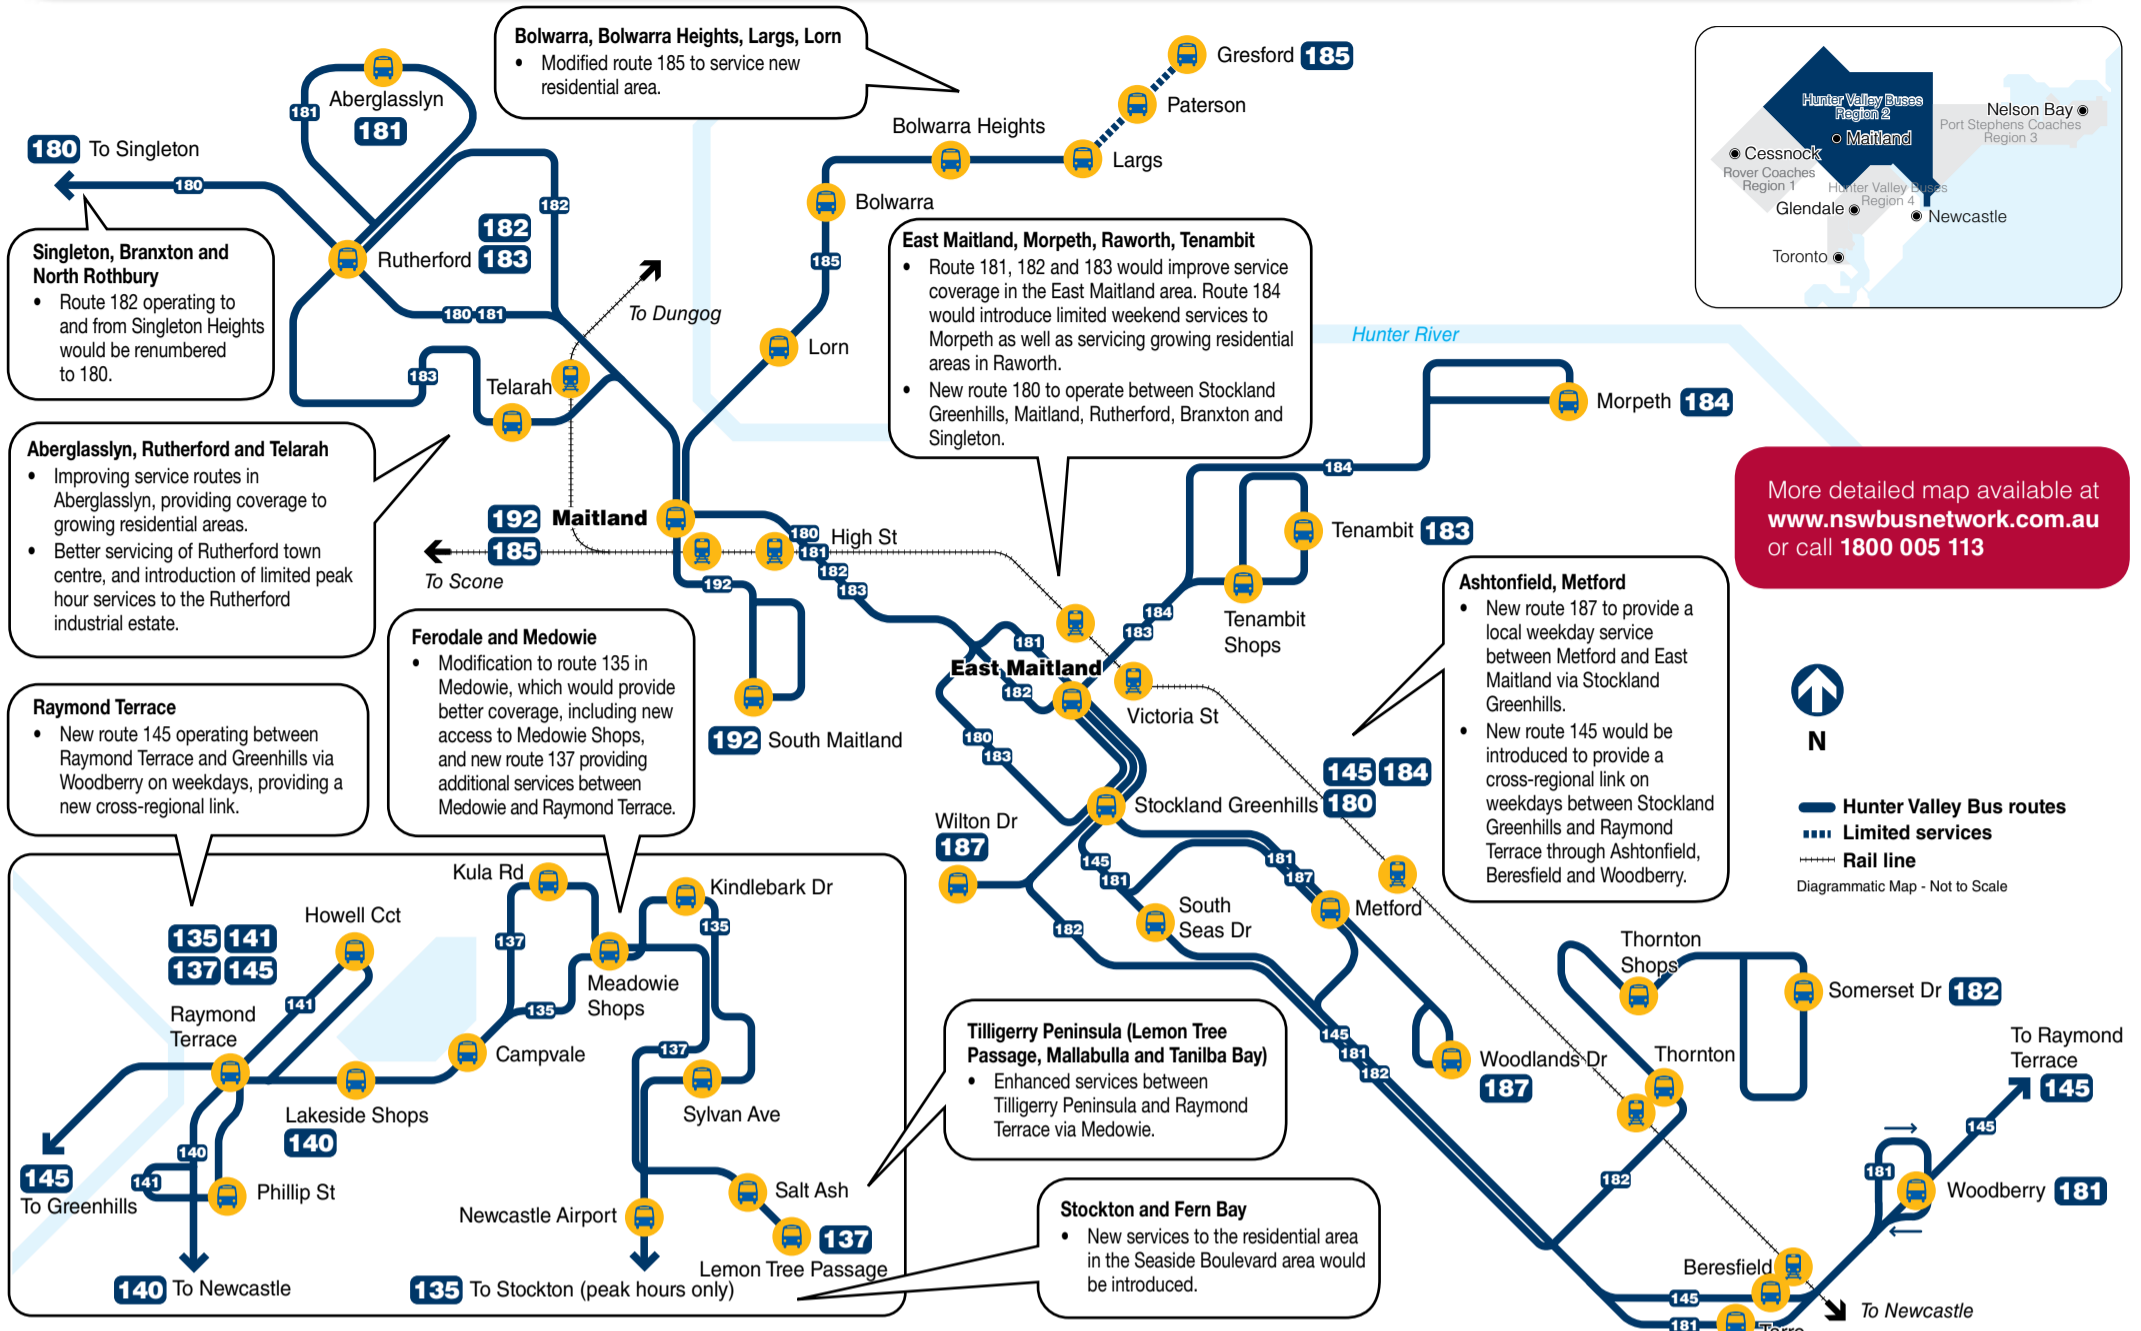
Bolwarra, Bolwarra Heights, Largs, Lorn
• Modified route 185 to service new residential area.

Gresford 185
Paterson
Bolwarra Heights
Largs
Bolwarra
Aberglasslyn 181
181
180 To Singleton
180
182
182
Rutherford 183
185
180 181
To Dungog
Lorn
Telarah
183

Singleton, Branxton and North Rothbury
• Route 182 operating to and from Singleton Heights would be renumbered to 180.

East Maitland, Morpeth, Raworth, Tenambit
• Route 181, 182 and 183 would improve service coverage in the East Maitland area. Route 184 would introduce limited weekend services to Morpeth as well as servicing growing residential areas in Raworth.
• New route 180 to operate between Stockland Greenhills, Maitland, Rutherford, Branxton and Singleton.

Hunter Valley Buses Region 2
Maitland
Nelson Bay
Port Stephens Coaches Region 3
Cessnock
Rover Coaches Region 1
Hunter Valley Buses Region 4
Glendale
Newcastle
Toronto

Hunter River
Morpeth 184
184

Aberglasslyn, Rutherford and Telarah
• Improving service routes in Aberglasslyn, providing coverage to growing residential areas.
• Better servicing of Rutherford town centre, and introduction of limited peak hour services to the Rutherford industrial estate.

192 Maitland
185
To Scone
180 High St
181
182
183
192
Tenambit 183
184
183
Tenambit Shops
181
East Maitland
182
Victoria St
180
183
192 South Maitland

More detailed map available at www.nswbusnetwork.com.au or call 1800 005 113

Ashtonfield, Metford
• New route 187 to provide a local weekday service between Metford and East Maitland via Stockland Greenhills.
• New route 145 would be introduced to provide a cross-regional link on weekdays between Stockland Greenhills and Raymond Terrace through Ashtonfield, Beresfield and Woodberry.

N

Hunter Valley Bus routes
Limited services
Rail line
Diagrammatic Map - Not to Scale

Raymond Terrace
• New route 145 operating between Raymond Terrace and Greenhills via Woodberry on weekdays, providing a new cross-regional link.

Ferodale and Medowie
• Modification to route 135 in Medowie, which would provide better coverage, including new access to Medowie Shops, and new route 137 providing additional services between Medowie and Raymond Terrace.

145 184
Stockland Greenhills 180
Wilton Dr
187
145
181
181
187
South Seas Dr
Metford
182

Kula Rd
Kindlebark Dr
Howell Cct
137
135
135 141
137 145
Meadowie Shops
Raymond Terrace
141
135
Campvale
137
Lakeside Shops
140
Sylvan Ave
140
145 To Greenhills
141
Phillip St
Salt Ash
Newcastle Airport
137
Lemon Tree Passage
140 To Newcastle
135 To Stockton (peak hours only)

Tilligerry Peninsula (Lemon Tree Passage, Mallabulla and Tanilba Bay)
• Enhanced services between Tilligerry Peninsula and Raymond Terrace via Medowie.

Thornton Shops
Somerset Dr 182
Thornton
Woodlands Dr
187
145
181
182
182
To Raymond Terrace
145
145
181
Woodberry 181

Stockton and Fern Bay
• New services to the residential area in the Seaside Boulevard area would be introduced.

Beresfield
145
181
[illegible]
To Newcastle